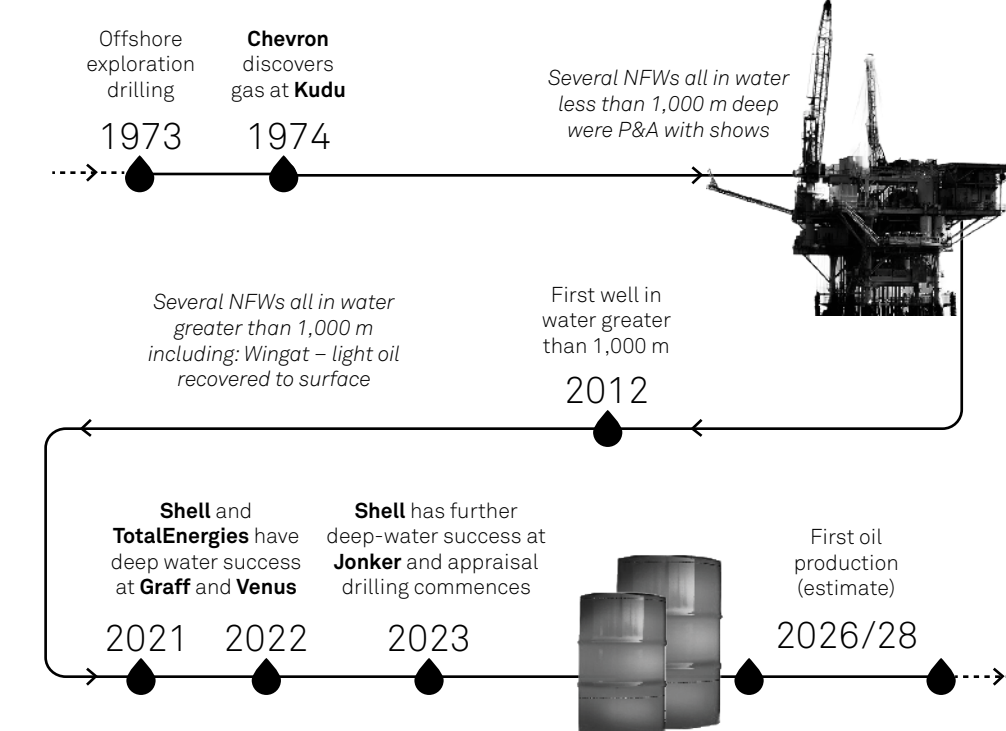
Offshore exploration drilling

1973

**Chevron** discovers gas at **Kudu**

1974

*Several NFWs all in water less than 1,000 m deep were P&A with shows*

*Several NFWs all in water greater than 1,000 m including: Wingat – light oil recovered to surface*

First well in water greater than 1,000 m

2012

**Shell** and **TotalEnergies** have deep water success at **Graff** and **Venus**

2021

2022

**Shell** has further deep-water success at **Jonker** and appraisal drilling commences

2023

First oil production (estimate)

2026/28